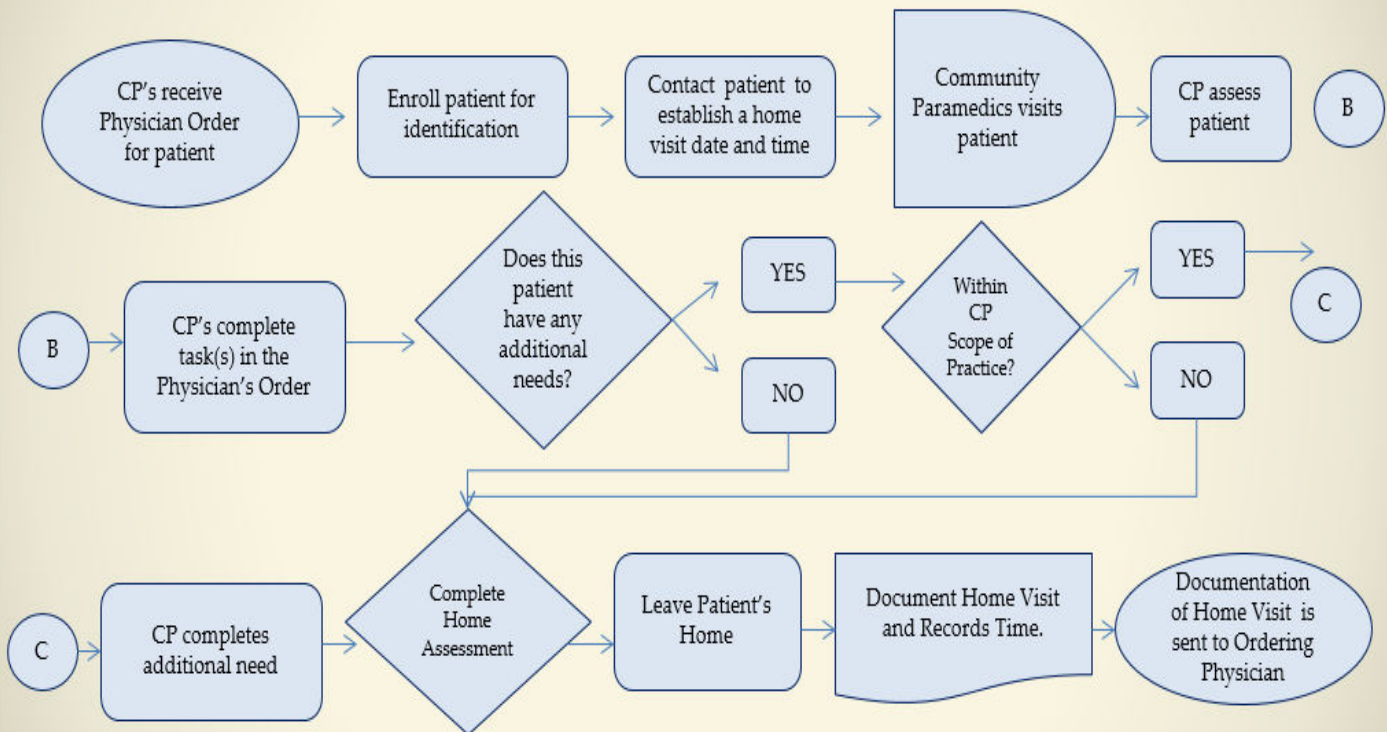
CP's receive Physician Order for patient

Enroll patient for identification

Contact patient to establish a home visit date and time

Community Paramedics visits patient

CP assess patient

B

B

CP's complete task(s) in the Physician's Order

Does this patient have any additional needs?

YES

NO

Within CP Scope of Practice?

YES

NO

C

C

CP completes additional need

Complete Home Assessment

Leave Patient's Home

Document Home Visit and Records Time.

Documentation of Home Visit is sent to Ordering Physician